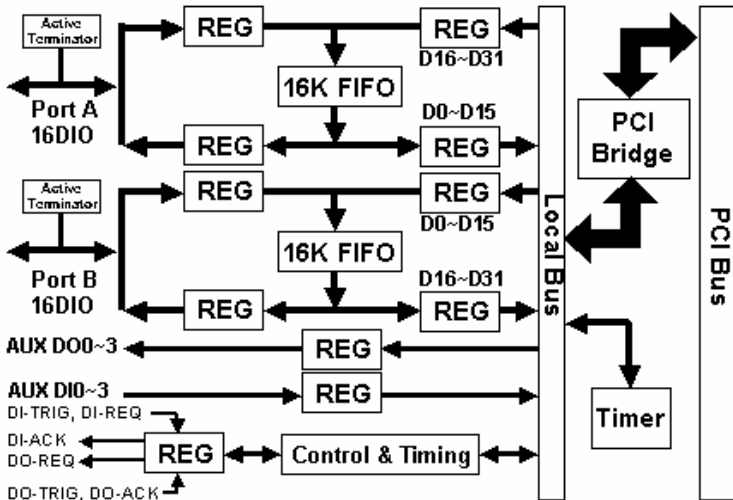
Active Terminator

REG

REG

D16~D31

16K FIFO

Port A 16DIO

D0~D15

REG

REG

Active Terminator

REG

REG

D0~D15

16K FIFO

Port B 16DIO

D16~D31

REG

REG

AUX DO0~3

REG

AUX DI0~3

REG

DI-TRIG, DI-REQ

DI-ACK

DO-REQ

REG

Control & Timing

DO-TRIG, DO-ACK

Local Bus

PCI Bridge

Timer

PCI Bus